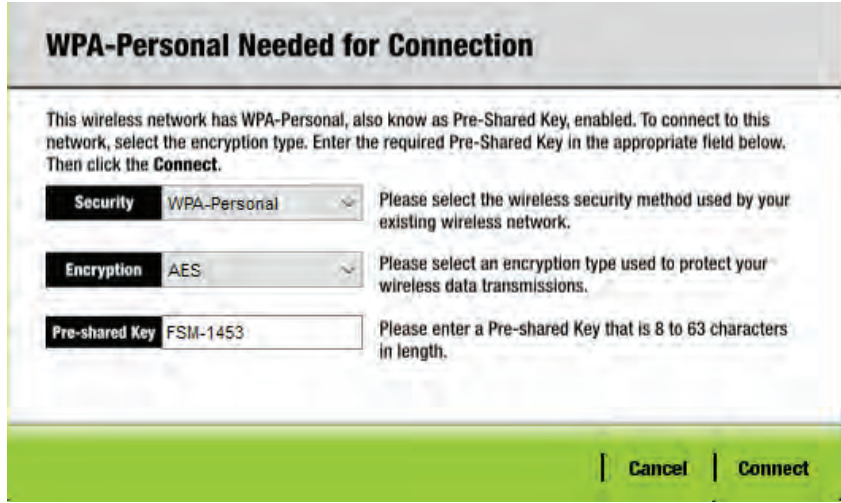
WPA-Personal Needed for Connection

This wireless network has WPA-Personal, also know as Pre-Shared Key, enabled. To connect to this network, select the encryption type. Enter the required Pre-Shared Key in the appropriate field below. Then click the **Connect**.

| | | |
|---|---|---|
| Security | WPA-Personal | Please select the wireless security method used by your existing wireless network. |
| Encryption | AES | Please select an encryption type used to protect your wireless data transmissions. |
| Pre-shared Key | FSM-1453 | Please enter a Pre-shared Key that is 8 to 63 characters in length. |

Cancel | Connect